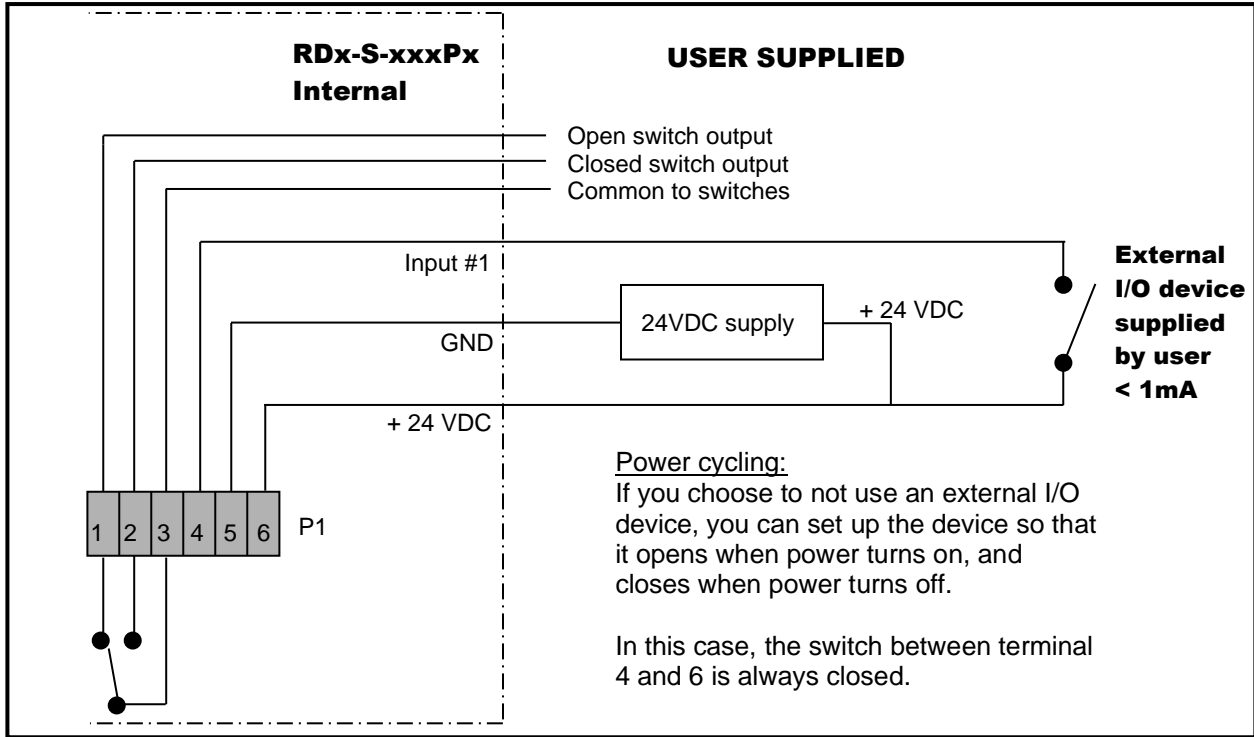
RDx-S-xxxPx
Internal

USER SUPPLIED

Open switch output
Closed switch output
Common to switches

Input #1

24VDC supply

+ 24 VDC

GND

+ 24 VDC

External
I/O device
supplied
by user
< 1mA

1 2 3 4 5 6 P1

Power cycling:
If you choose to not use an external I/O device, you can set up the device so that it opens when power turns on, and closes when power turns off.

In this case, the switch between terminal 4 and 6 is always closed.